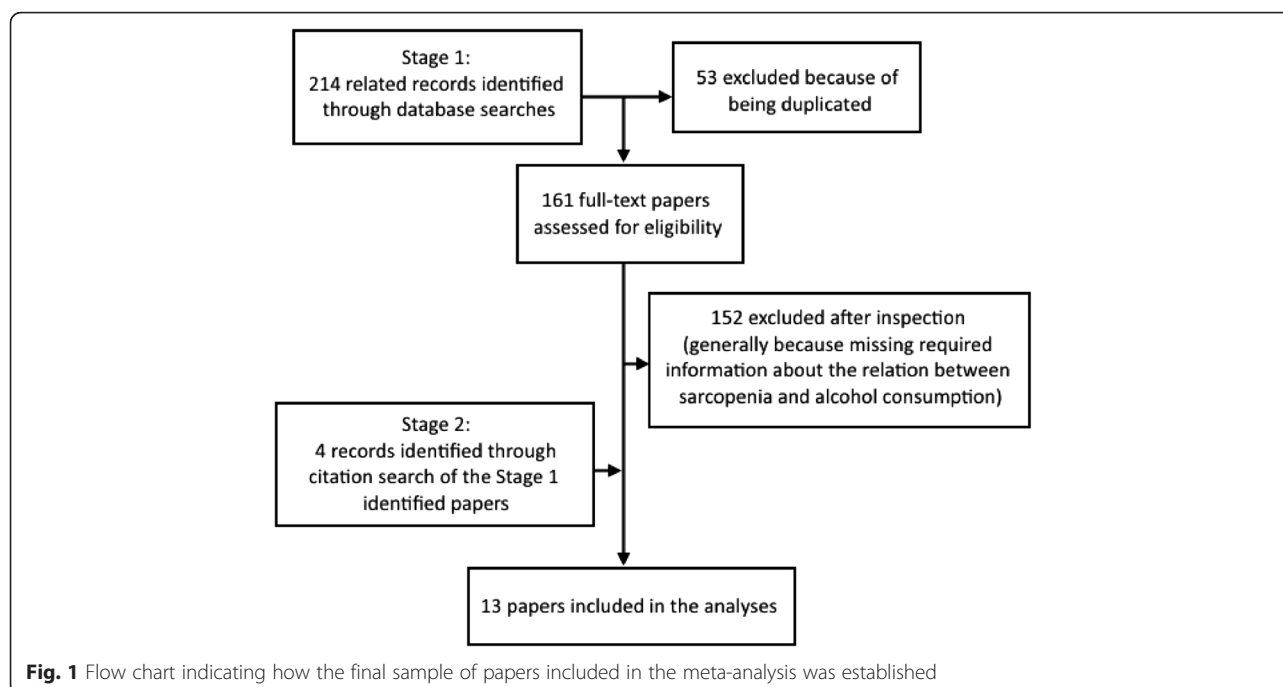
Stage 1:
214 related records identified through database searches

53 excluded because of being duplicated

161 full-text papers assessed for eligibility

152 excluded after inspection (generally because missing required information about the relation between sarcopenia and alcohol consumption)

Stage 2:
4 records identified through citation search of the Stage 1 identified papers

13 papers included in the analyses

Fig. 1 Flow chart indicating how the final sample of papers included in the meta-analysis was established